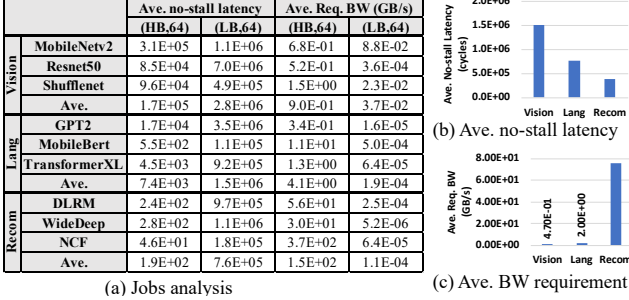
| | | Ave. no-stall latency | | Ave. Req. BW (GB/s) | |
|---|---|---|---|---|---|
| | | (HB,64) | (LB,64) | (HB,64) | (LB,64) |
| Vision | MobileNetv2 | 3.1E+05 | 1.1E+06 | 6.8E-01 | 8.8E-02 |
| | Resnet50 | 8.5E+04 | 7.0E+06 | 5.2E-01 | 3.6E-04 |
| | Shufflenet | 9.6E+04 | 4.9E+05 | 1.5E+00 | 2.3E-02 |
| | Ave. | 1.7E+05 | 2.8E+06 | 9.0E-01 | 3.7E-02 |
| Lang | GPT2 | 1.7E+04 | 3.5E+06 | 3.4E-01 | 1.6E-05 |
| | MobileBert | 5.5E+02 | 1.1E+05 | 1.1E+01 | 5.0E-04 |
| | TransformerXL | 4.5E+03 | 9.2E+05 | 1.3E+00 | 6.4E-05 |
| | Ave. | 7.4E+03 | 1.5E+06 | 4.1E+00 | 1.9E-04 |
| Recom | DLRM | 2.4E+02 | 9.7E+05 | 5.6E+01 | 2.5E-04 |
| | WideDeep | 2.8E+02 | 1.1E+06 | 3.0E+01 | 5.2E-06 |
| | NCF | 4.6E+01 | 1.8E+05 | 3.7E+02 | 6.4E-05 |
| | Ave. | 1.9E+02 | 7.6E+05 | 1.5E+02 | 1.1E-04 |

(a) Jobs analysis

2.0E+06
Ave. No-stall Latency (cycles)
1.5E+06
1.0E+06
5.0E+05
0.0E+00
Vision Lang Recom
(b) Ave. no-stall latency

8.00E+01
6.00E+01
4.00E+01
2.00E+01
0.00E+00
Ave. Req. BW (GB/s)
4.70E-01
2.00E+00
Vision Lang Recom
(c) Ave. BW requirement